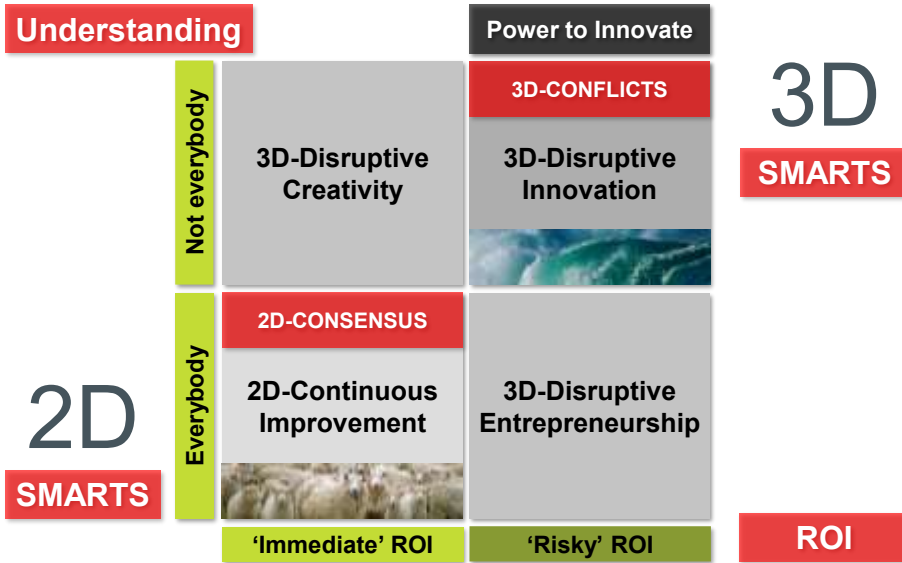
Understanding

Power to Innovate

3D

SMARTS

Not everybody

3D-Disruptive Creativity

3D-CONFLICTS

3D-Disruptive Innovation

Everybody

2D-CONSENSUS

2D-Continuous Improvement

3D-Disruptive Entrepreneurship

2D

SMARTS

'Immediate' ROI

'Risky' ROI

ROI